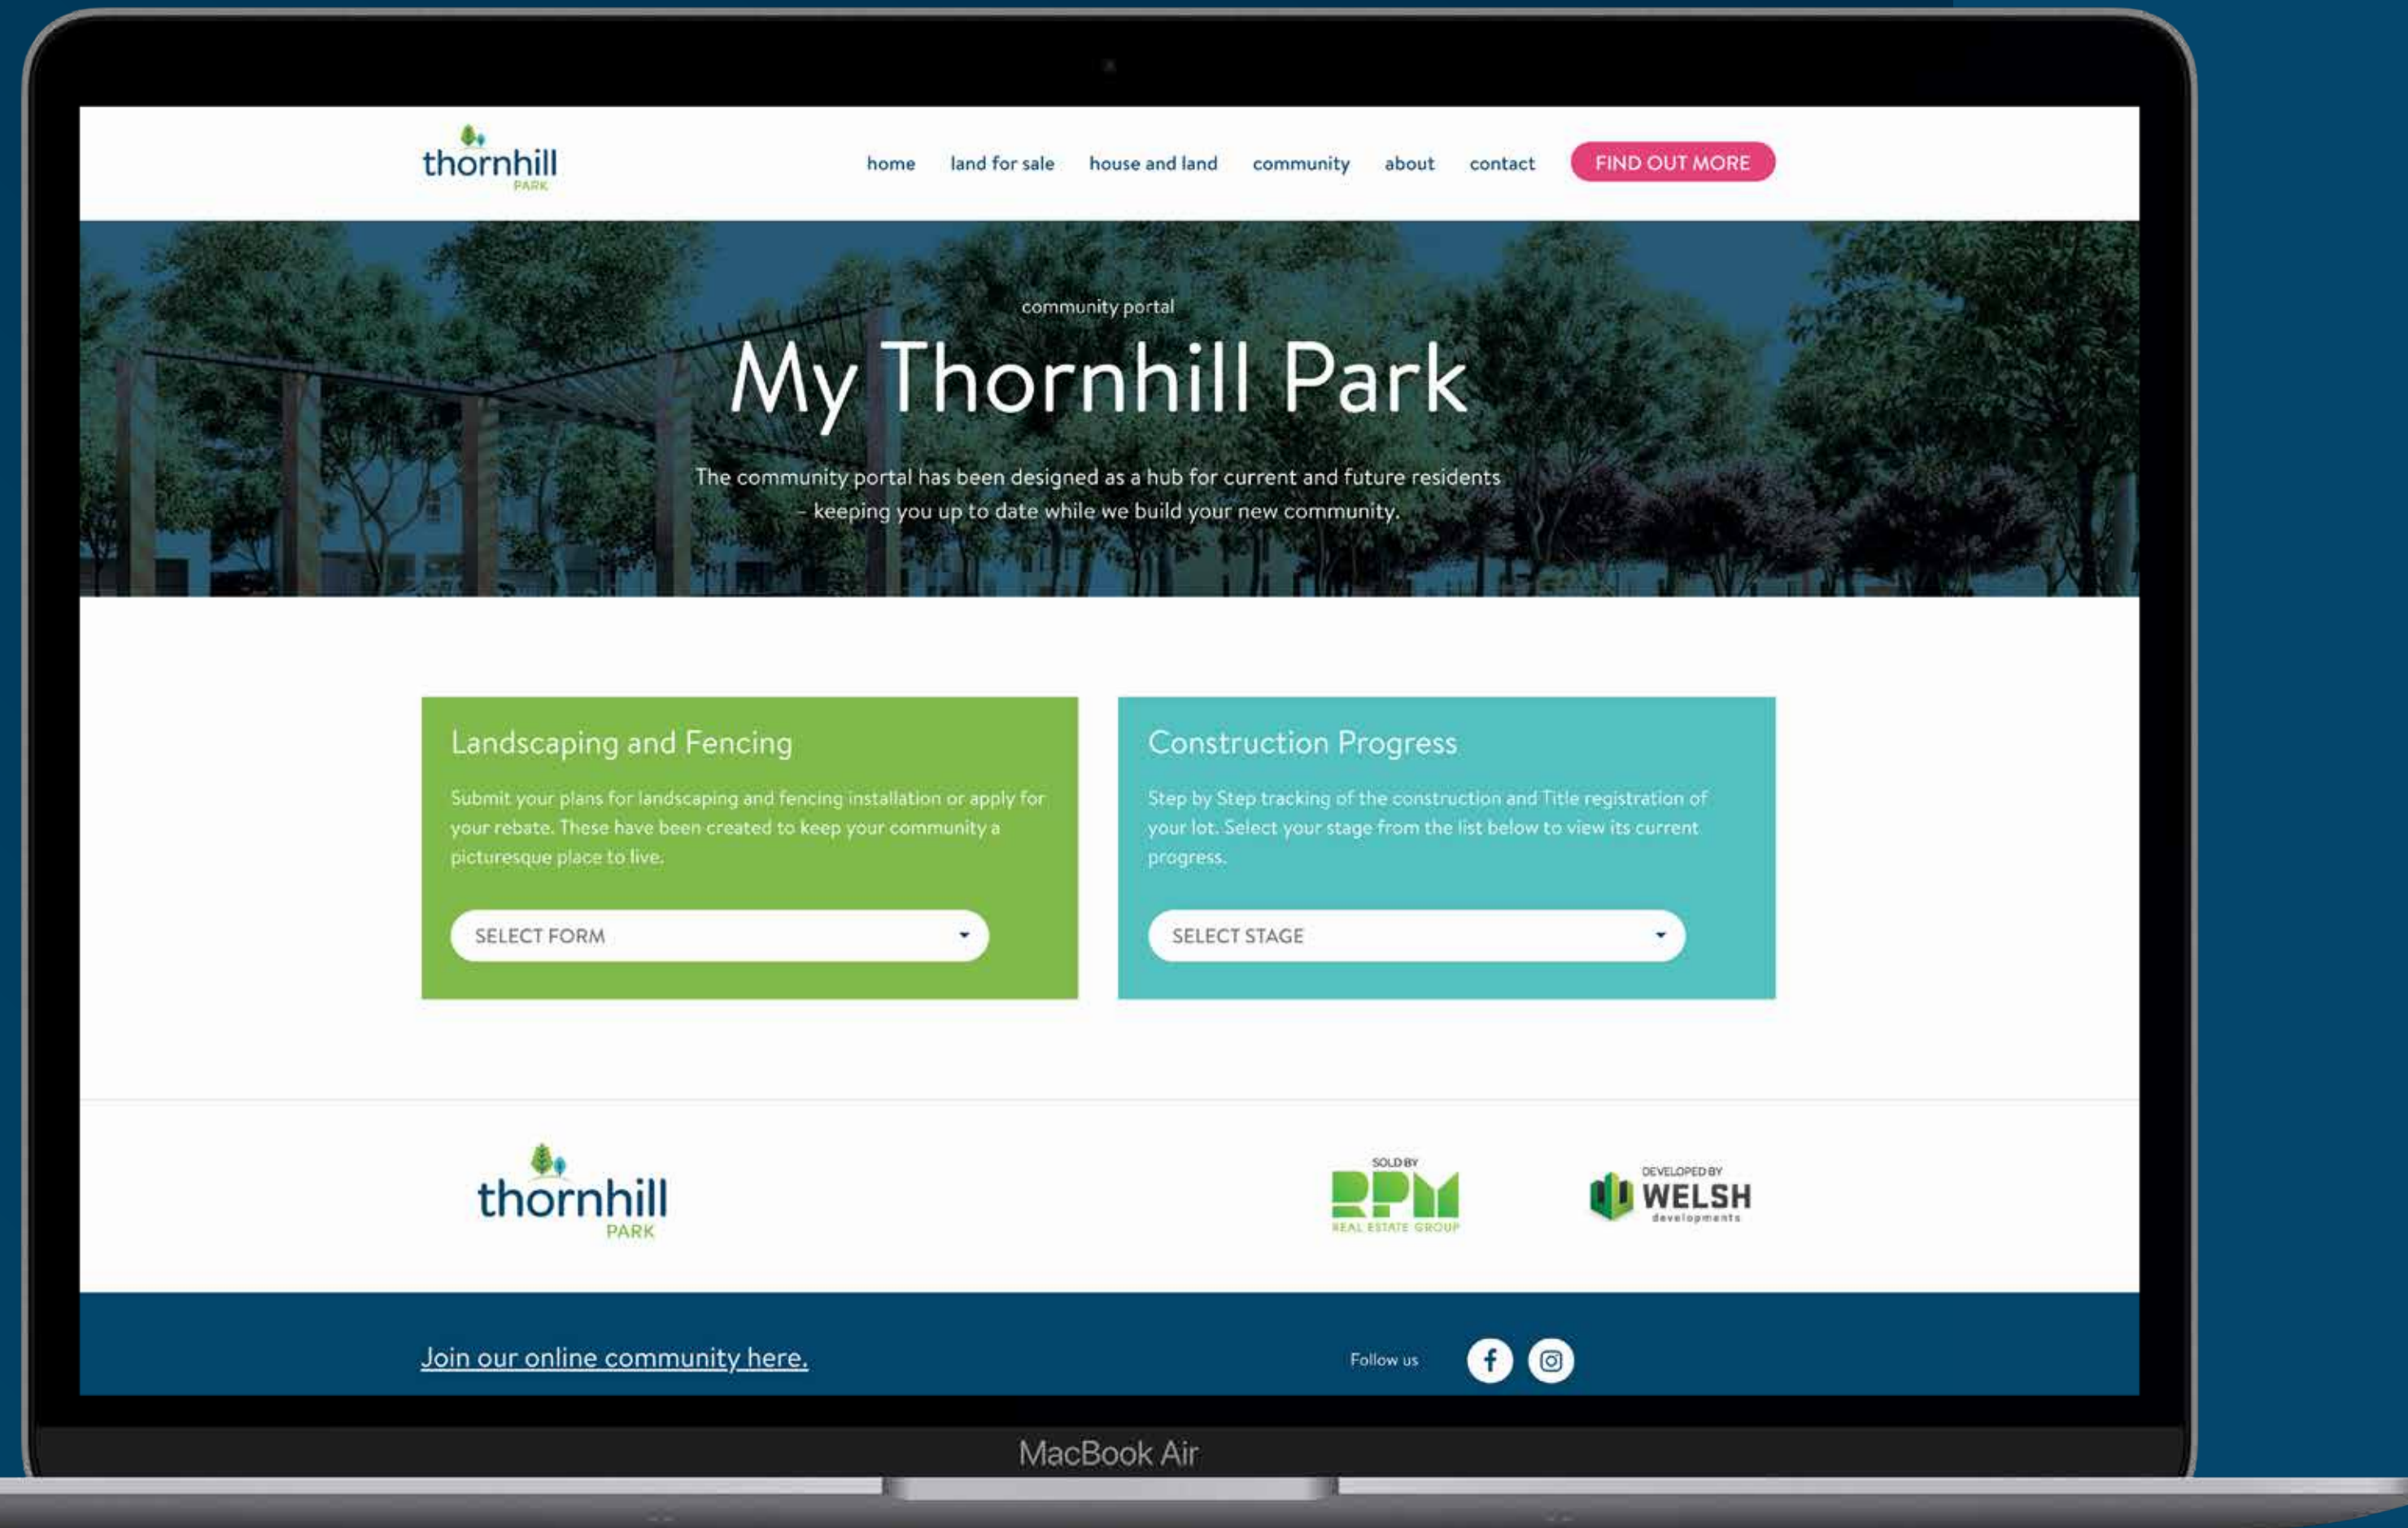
thornhill
PARK

home land for sale house and land community about contact FIND OUT MORE

community portal

My Thornhill Park

The community portal has been designed as a hub for current and future residents – keeping you up to date while we build your new community.

Landscaping and Fencing

Submit your plans for landscaping and fencing installation or apply for your rebate. These have been created to keep your community a picturesque place to live.

SELECT FORM

Construction Progress

Step by Step tracking of the construction and Title registration of your lot. Select your stage from the list below to view its current progress.

SELECT STAGE

thornhill
PARK

SOLD BY
RPM
REAL ESTATE GROUP

DEVELOPED BY
WELSH
developments

Join our online community here.

Follow us

MacBook Air